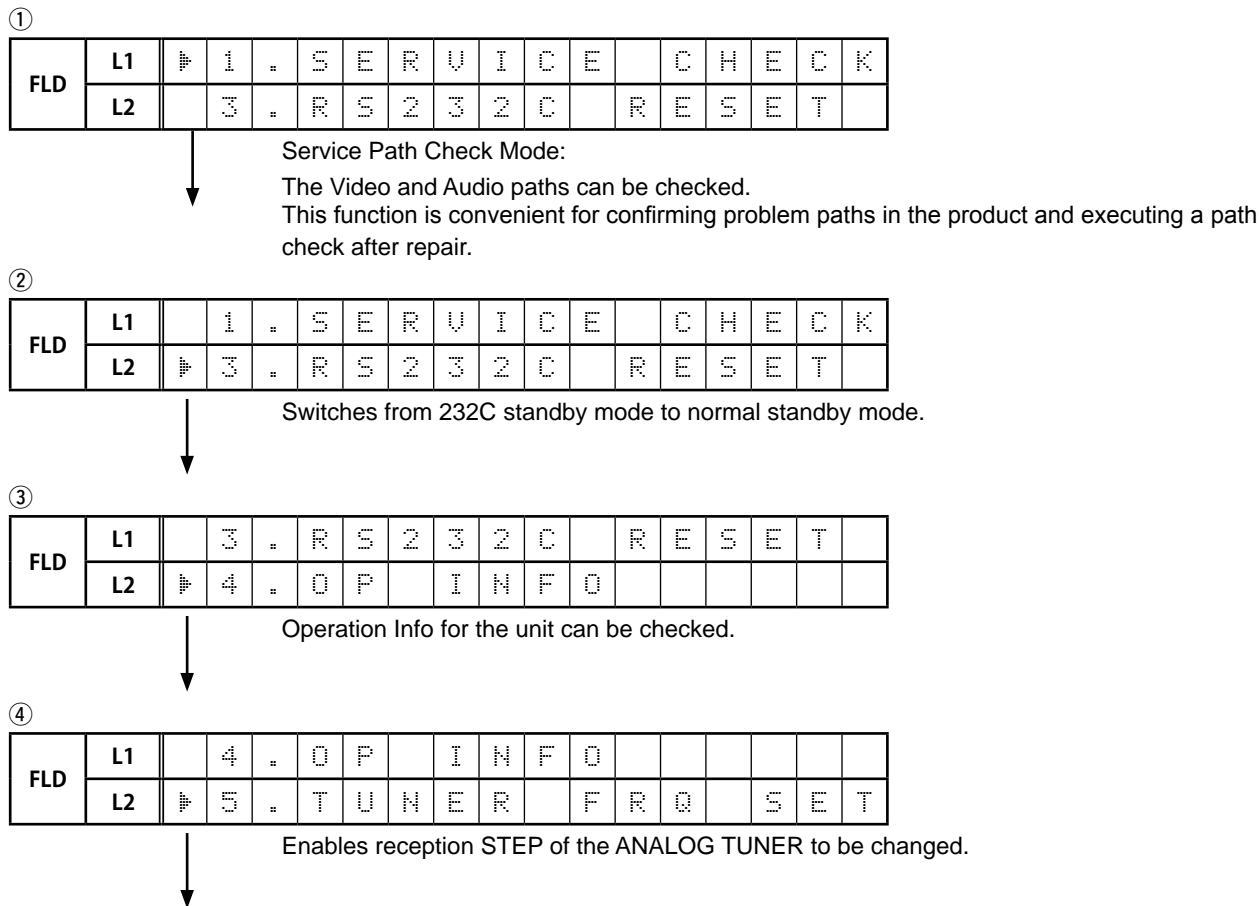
①

| FLD | L1 | ▶ | 1 | . | S | E | R | V | I | C | E |  | C | H | E | C | K |
|---|---|---|---|---|---|---|---|---|---|---|---|---|---|---|---|---|---|
|  | L2 |  | 3 | . | R | S | 2 | 3 | 2 | C |  | R | E | S | E | T |  |

Service Path Check Mode:

The Video and Audio paths can be checked.
This function is convenient for confirming problem paths in the product and executing a path check after repair.

②

| FLD | L1 |  | 1 | . | S | E | R | V | I | C | E |  | C | H | E | C | K |
|---|---|---|---|---|---|---|---|---|---|---|---|---|---|---|---|---|---|
|  | L2 | ▶ | 3 | . | R | S | 2 | 3 | 2 | C |  | R | E | S | E | T |  |

Switches from 232C standby mode to normal standby mode.

③

| FLD | L1 |  | 3 | . | R | S | 2 | 3 | 2 | C |  | R | E | S | E | T |  |
|---|---|---|---|---|---|---|---|---|---|---|---|---|---|---|---|---|---|
|  | L2 | ▶ | 4 | . | O | P |  | I | N | F | O |  |  |  |  |  |  |

Operation Info for the unit can be checked.

④

| FLD | L1 |  | 4 | . | O | P |  | I | N | F | O |  |  |  |  |  |  |
|---|---|---|---|---|---|---|---|---|---|---|---|---|---|---|---|---|---|
|  | L2 | ▶ | 5 | . | T | U | N | E | R |  | F | R | Q |  | S | E | T |

Enables reception STEP of the ANALOG TUNER to be changed.